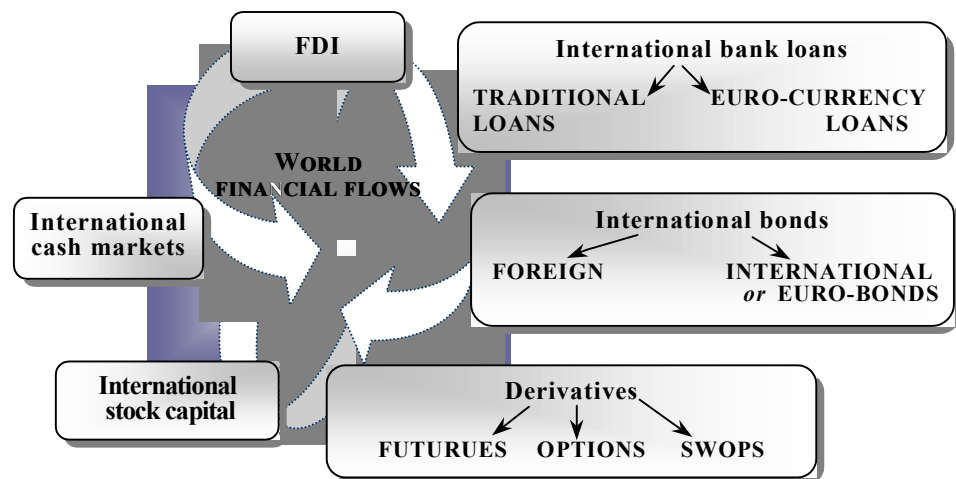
FDI

International bank loans

TRADITIONAL LOANS

EURO-CURRENCY LOANS

WORLD FINANCIAL FLOWS

International cash markets

International bonds

FOREIGN

INTERNATIONAL or EURO-BONDS

International stock capital

Derivatives

FUTURUES

OPTIONS

SWOPS